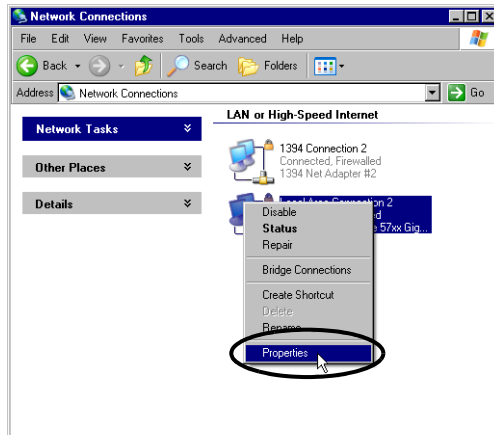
Network Connections

File Edit View Favorites Tools Advanced Help

Back Search Folders

Address Network Connections Go

Network Tasks

Other Places

Details

LAN or High-Speed Internet

1394 Connection 2
Connected, Firewalled
1394 Net Adapter #2

Local Area Connection 2
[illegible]d
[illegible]e 57xx Gig...

Disable
Status
Repair
Bridge Connections
Create Shortcut
Delete
Rename
Properties